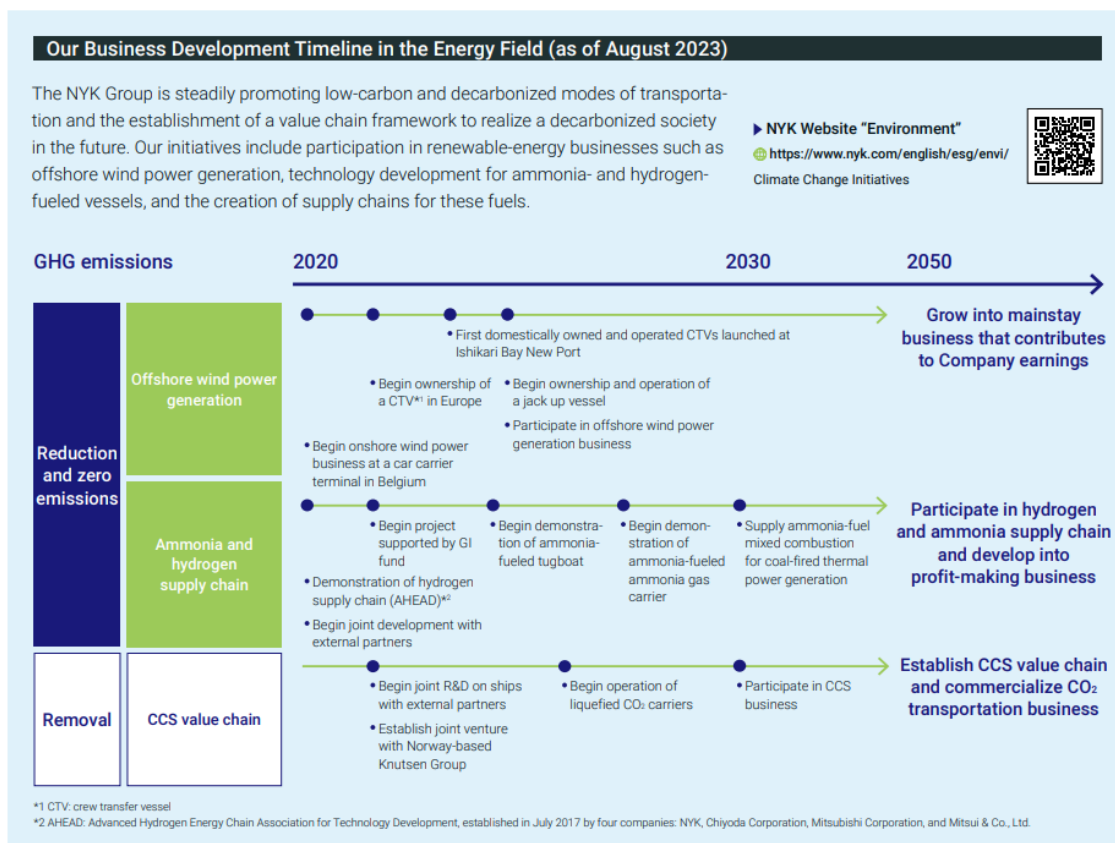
Our Business Development Timeline in the Energy Field (as of August 2023)

The NYK Group is steadily promoting low-carbon and decarbonized modes of transportation and the establishment of a value chain framework to realize a decarbonized society in the future. Our initiatives include participation in renewable-energy businesses such as offshore wind power generation, technology development for ammonia- and hydrogen-fueled vessels, and the creation of supply chains for these fuels.

▶ NYK Website "Environment"
https://www.nyk.com/english/esg/envi/
Climate Change Initiatives

GHG emissions

2020

2030

2050

Reduction and zero emissions

Offshore wind power generation

• First domestically owned and operated CTVs launched at Ishikari Bay New Port

• Begin ownership of a CTV*1 in Europe

• Begin ownership and operation of a jack up vessel

• Participate in offshore wind power generation business

• Begin onshore wind power business at a car carrier terminal in Belgium

Grow into mainstay business that contributes to Company earnings

Ammonia and hydrogen supply chain

• Begin project supported by GI fund

• Begin demonstration of ammonia-fueled tugboat

• Begin demonstration of ammonia-fueled ammonia gas carrier

• Supply ammonia-fuel mixed combustion for coal-fired thermal power generation

• Demonstration of hydrogen supply chain (AHEAD)*2

• Begin joint development with external partners

Participate in hydrogen and ammonia supply chain and develop into profit-making business

Removal

CCS value chain

• Begin joint R&D on ships with external partners

• Establish joint venture with Norway-based Knutsen Group

• Begin operation of liquefied $CO_2$ carriers

• Participate in CCS business

Establish CCS value chain and commercialize $CO_2$ transportation business

*1 CTV: crew transfer vessel
*2 AHEAD: Advanced Hydrogen Energy Chain Association for Technology Development, established in July 2017 by four companies: NYK, Chiyoda Corporation, Mitsubishi Corporation, and Mitsui & Co., Ltd.